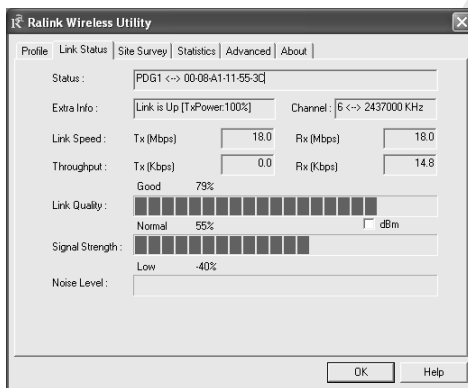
Ralink Wireless Utility

Profile | Link Status | Site Survey | Statistics | Advanced | About

Status : PDG1 <--> 00-08-A1-11-55-3C

Extra Info : Link is Up [TxPower:100%] Channel : 6 <--> 2437000 KHz

Link Speed : Tx (Mbps) 18.0 Rx (Mbps) 18.0

Throughput : Tx (Kbps) 0.0 Rx (Kbps) 14.8

Good 79%

Link Quality :

Normal 55% dBm

Signal Strength :

Low -40%

Noise Level :

OK Help